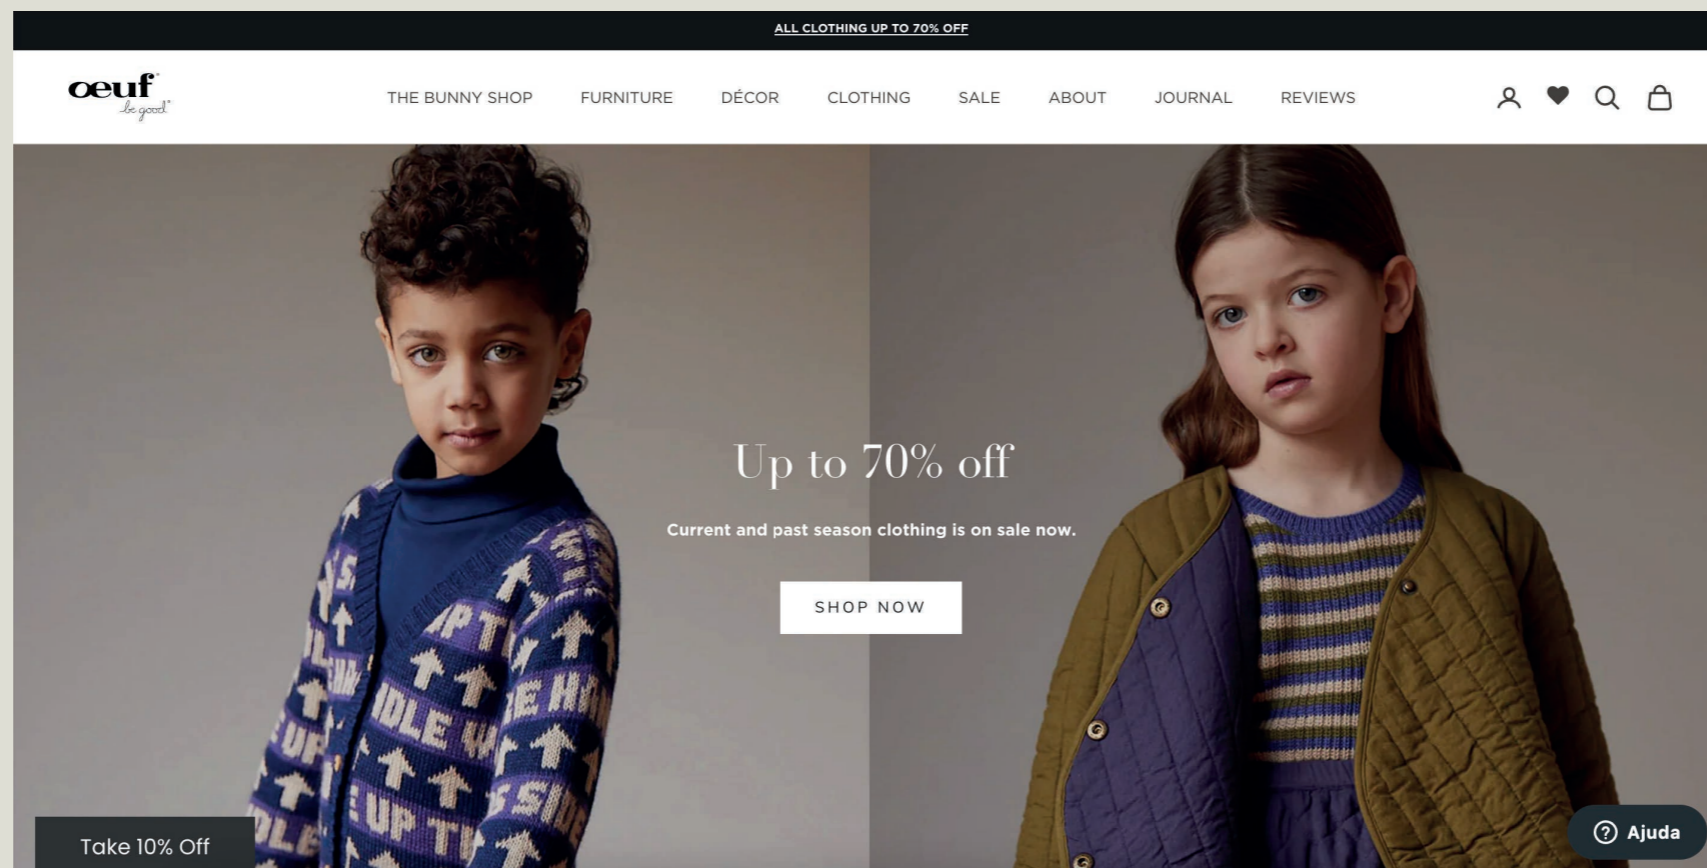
ALL CLOTHING UP TO 70% OFF

oeuf
be good

THE BUNNY SHOP FURNITURE DÉCOR CLOTHING SALE ABOUT JOURNAL REVIEWS

Up to 70% off

Current and past season clothing is on sale now.

SHOP NOW

Take 10% Off

Ajuda